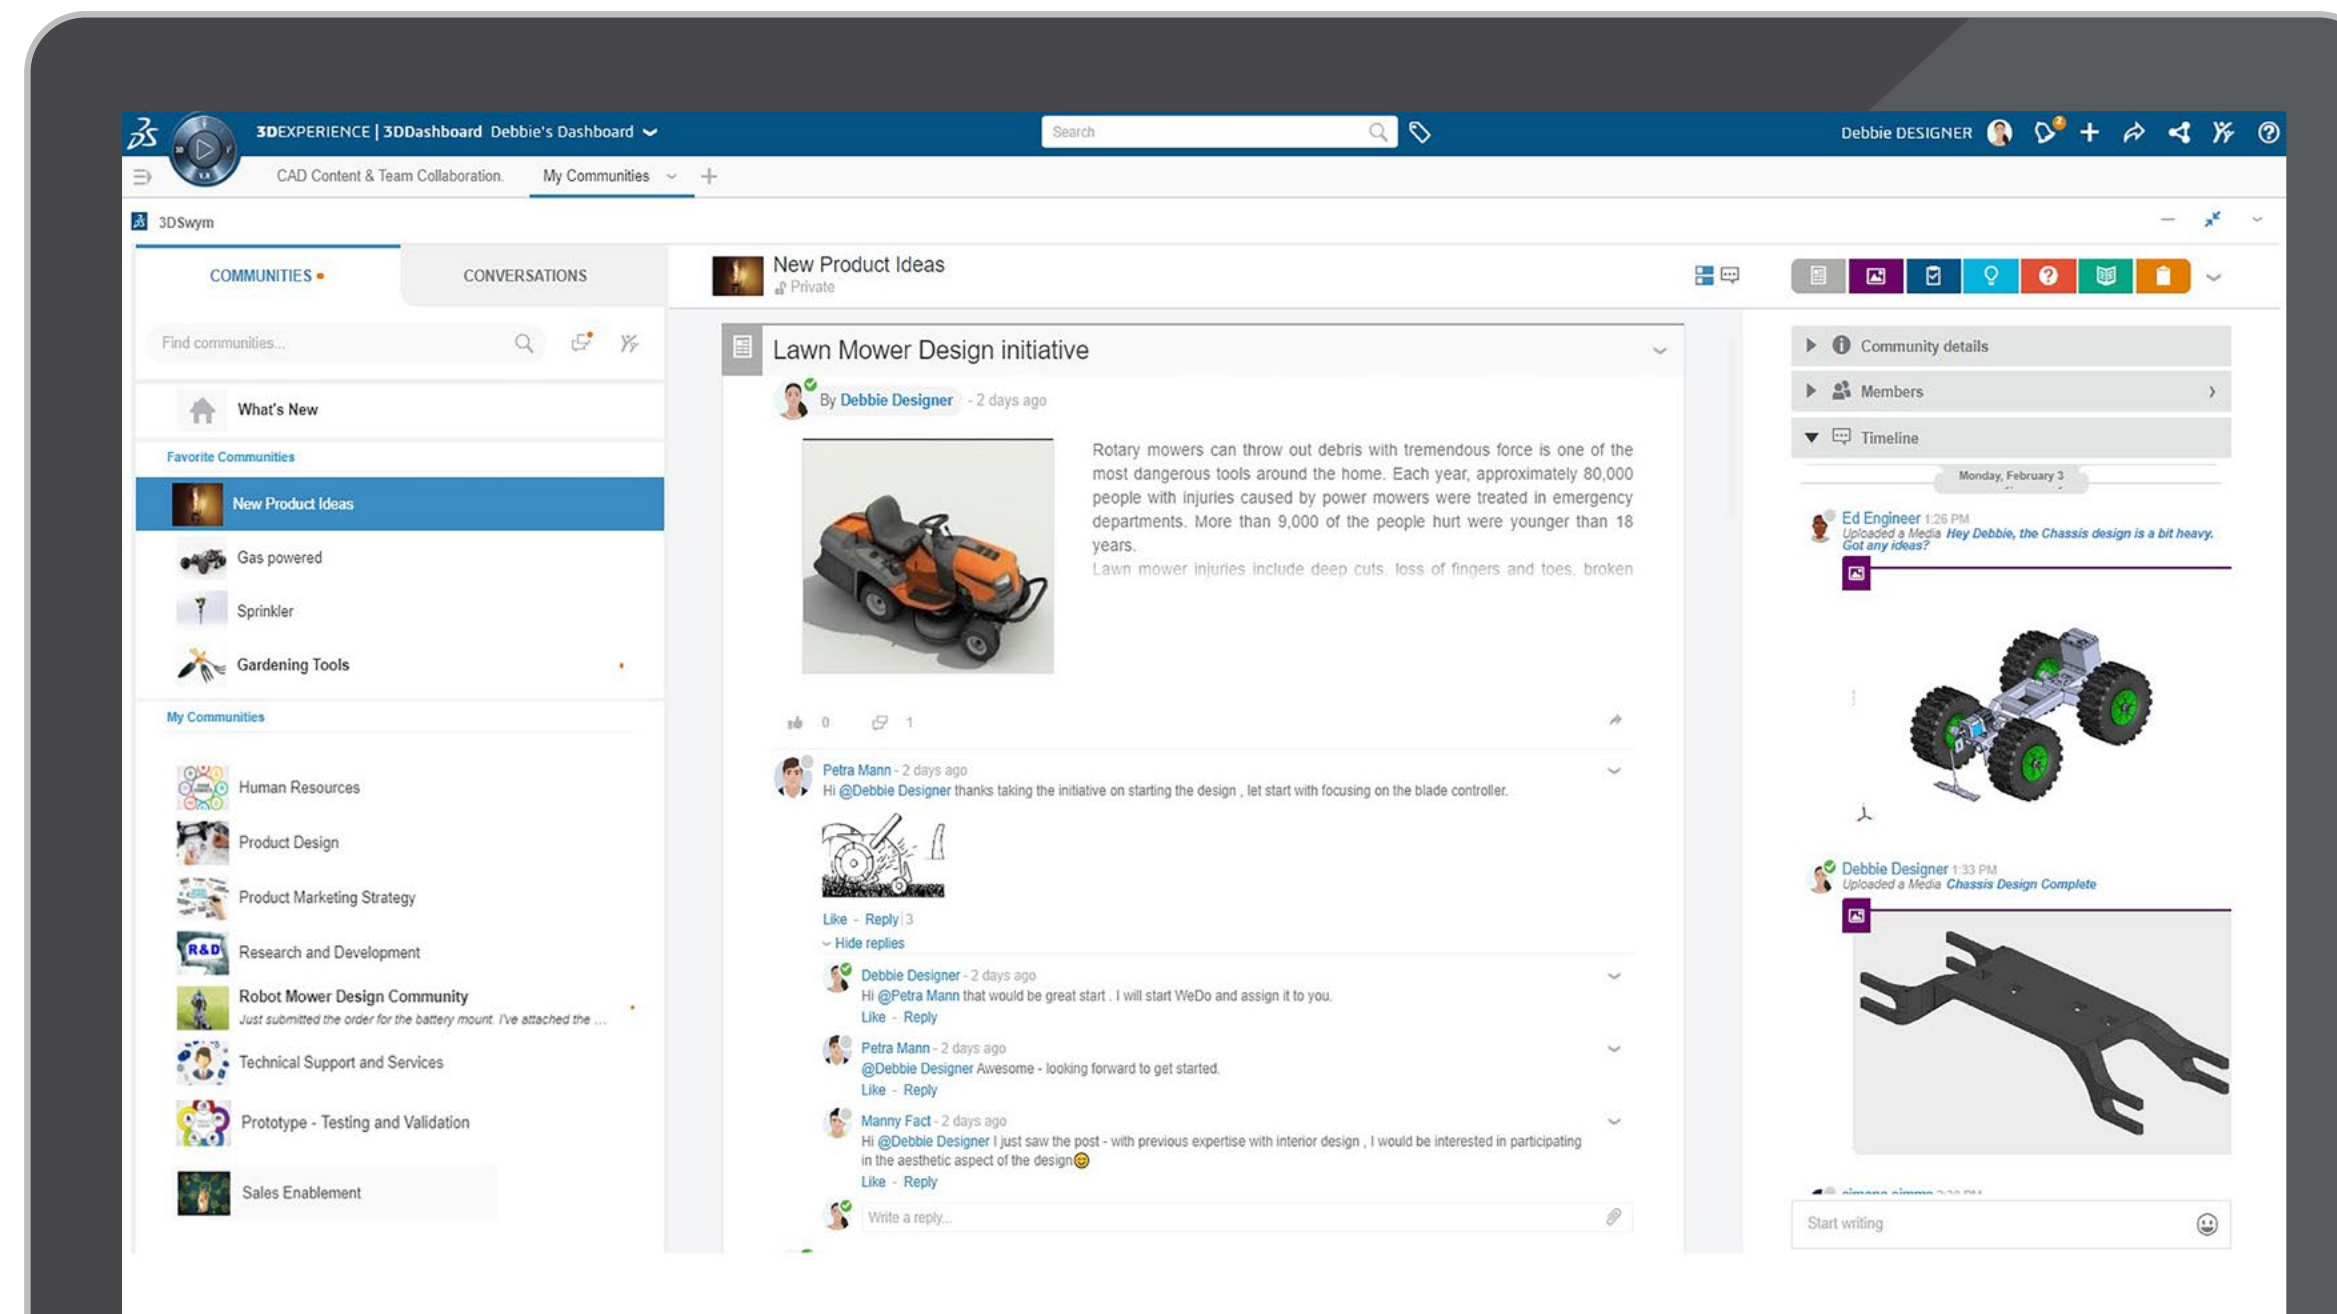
3DEXPERIENCE | 3DDashboard Debbie's Dashboard

Search

Debbie DESIGNER

CAD Content & Team Collaboration. My Communities +

3DSwym

COMMUNITIES • CONVERSATIONS

Find communities...

What's New

Favorite Communities

New Product Ideas

Gas powered

Sprinkler

Gardening Tools

My Communities

Human Resources

Product Design

Product Marketing Strategy

Research and Development

Robot Mower Design Community
Just submitted the order for the battery mount. I've attached the ...

Technical Support and Services

Prototype - Testing and Validation

Sales Enablement

New Product Ideas
Private

Lawn Mower Design initiative

By Debbie Designer - 2 days ago

Rotary mowers can throw out debris with tremendous force is one of the most dangerous tools around the home. Each year, approximately 80,000 people with injuries caused by power mowers were treated in emergency departments. More than 9,000 of the people hurt were younger than 18 years.
Lawn mower injuries include deep cuts, loss of fingers and toes, broken

0 1

Petra Mann - 2 days ago
Hi @Debbie Designer thanks taking the initiative on starting the design , let start with focusing on the blade controller.

Like - Reply 3
Hide replies

Debbie Designer - 2 days ago
Hi @Petra Mann that would be great start . I will start WeDo and assign it to you.
Like - Reply

Petra Mann - 2 days ago
@Debbie Designer Awesome - looking forward to get started.
Like - Reply

Manny Fact - 2 days ago
Hi @Debbie Designer I just saw the post - with previous expertise with interior design , I would be interested in participating in the aesthetic aspect of the design😊
Like - Reply

Write a reply...

Community details

Members

Timeline

Monday, February 3

Ed Engineer 1:26 PM
Uploaded a Media Hey Debbie, the Chassis design is a bit heavy. Got any ideas?

Debbie Designer 1:33 PM
Uploaded a Media Chassis Design Complete

Start writing